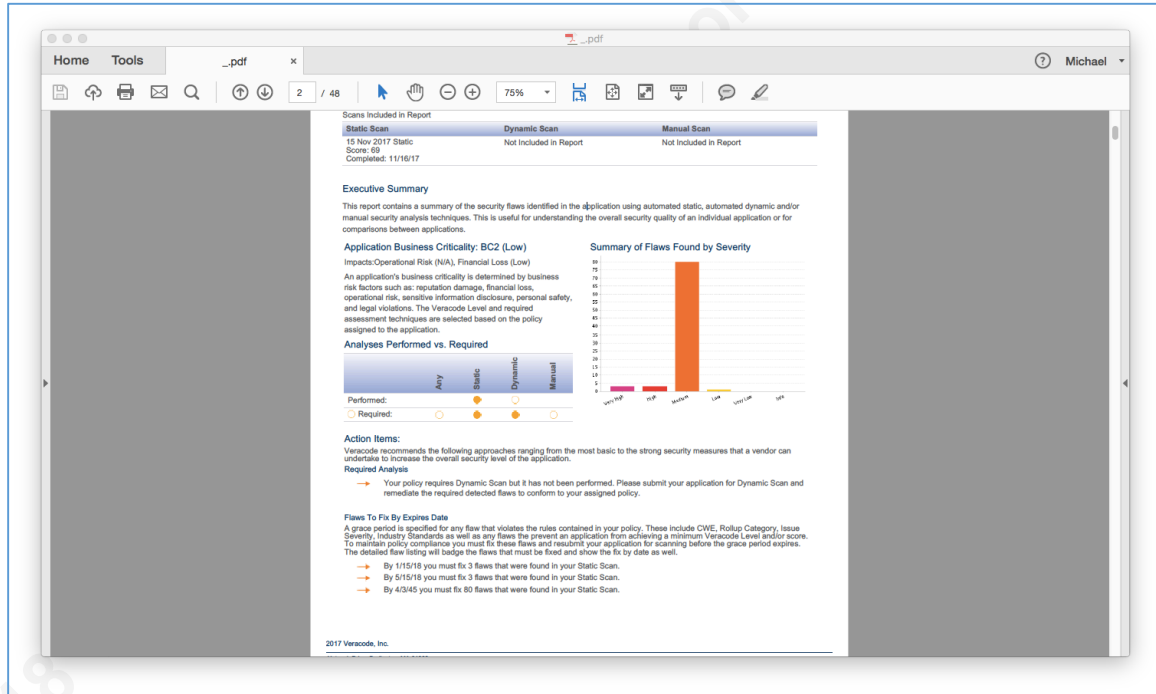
_.pdf

Home Tools _.pdf ×

? Michael

2 / 48 75%

Scans Included in Report

| Static Scan | Dynamic Scan | Manual Scan |
|---|---|---|
| 15 Nov 2017 Static Score: 69 Completed: 11/16/17 | Not Included in Report | Not Included in Report |

Executive Summary

This report contains a summary of the security flaws identified in the application using automated static, automated dynamic and/or manual security analysis techniques. This is useful for understanding the overall security quality of an individual application or for comparisons between applications.

Application Business Criticality: BC2 (Low)

Impacts:Operational Risk (N/A), Financial Loss (Low)

An application's business criticality is determined by business risk factors such as: reputation damage, financial loss, operational risk, sensitive information disclosure, personal safety, and legal violations. The Veracode Level and required assessment techniques are selected based on the policy assigned to the application.

Summary of Flaws Found by Severity

80 75 70 65 60 55 50 45 40 35 30 25 20 15 10 5 0

Very High High Medium Low Very Low Info

Analyses Performed vs. Required

| | Any | Static | Dynamic | Manual |
|---|---|---|---|---|
| Performed: | | | | |
| Required: | | | | |

Action Items:

Veracode recommends the following approaches ranging from the most basic to the strong security measures that a vendor can undertake to increase the overall security level of the application.

Required Analysis

Your policy requires Dynamic Scan but it has not been performed. Please submit your application for Dynamic Scan and remediate the required detected flaws to conform to your assigned policy.

Flaws To Fix By Expires Date

A grace period is specified for any flaw that violates the rules contained in your policy. These include CWE, Rollup Category, Issue Severity, Industry Standards as well as any flaws the prevent an application from achieving a minimum Veracode Level and/or score. To maintain policy compliance you must fix these flaws and resubmit your application for scanning before the grace period expires. The detailed flaw listing will badge the flaws that must be fixed and show the fix by date as well.

By 1/15/18 you must fix 3 flaws that were found in your Static Scan.
By 5/15/18 you must fix 3 flaws that were found in your Static Scan.
By 4/3/45 you must fix 80 flaws that were found in your Static Scan.

2017 Veracode, Inc.